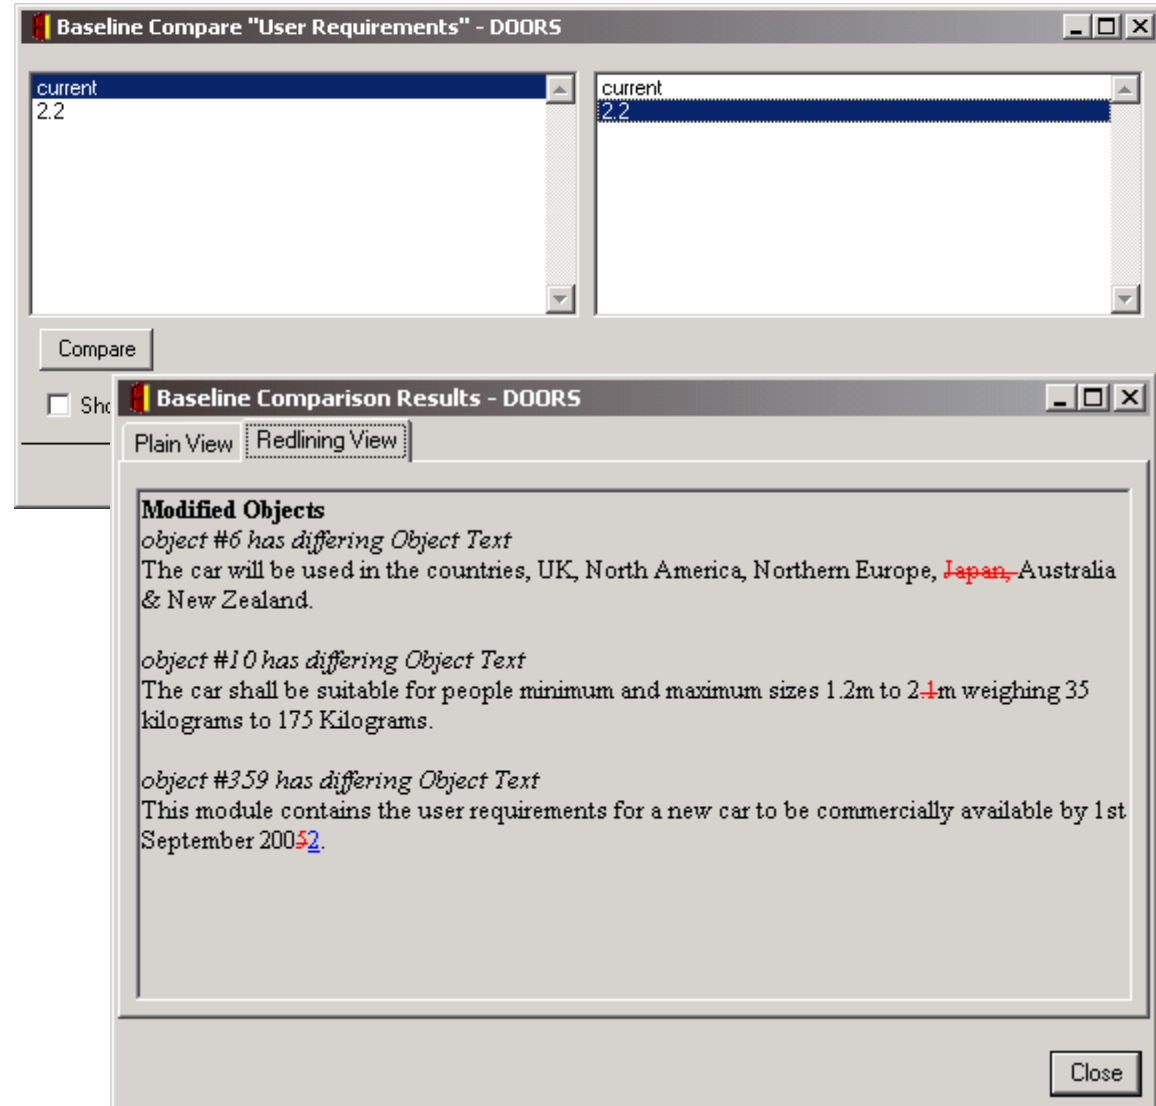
Baseline Compare "User Requirements" - DOORS

current
2.2

current
2.2

Compare

Sho

Baseline Comparison Results - DOORS

Plain View | Redlining View

**Modified Objects**
*object #6 has differing Object Text*
The car will be used in the countries, UK, North America, Northern Europe, ~~Japan,~~ Australia & New Zealand.

*object #10 has differing Object Text*
The car shall be suitable for people minimum and maximum sizes 1.2m to 2.~~1~~m weighing 35 kilograms to 175 Kilograms.

*object #359 has differing Object Text*
This module contains the user requirements for a new car to be commercially available by 1st September 200~~5~~2.

Close